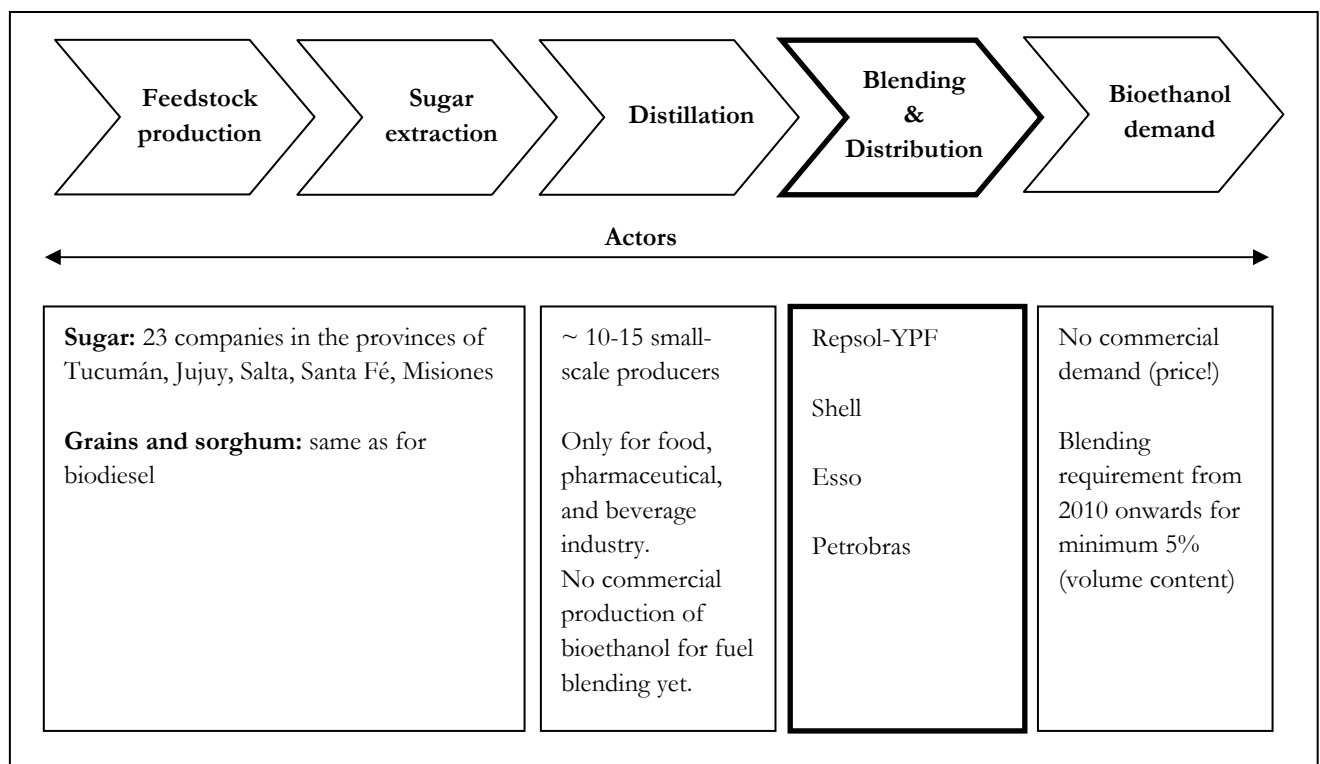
Feedstock production

Sugar extraction

Distillation

Blending & Distribution

Bioethanol demand

Actors

**Sugar:** 23 companies in the provinces of Tucumán, Jujuy, Salta, Santa Fé, Misiones

**Grains and sorghum:** same as for biodiesel

~ 10-15 small-scale producers

Only for food, pharmaceutical, and beverage industry.
No commercial production of bioethanol for fuel blending yet.

Repsol-YPF

Shell

Esso

Petrobras

No commercial demand (price!)

Blending requirement from 2010 onwards for minimum 5% (volume content)